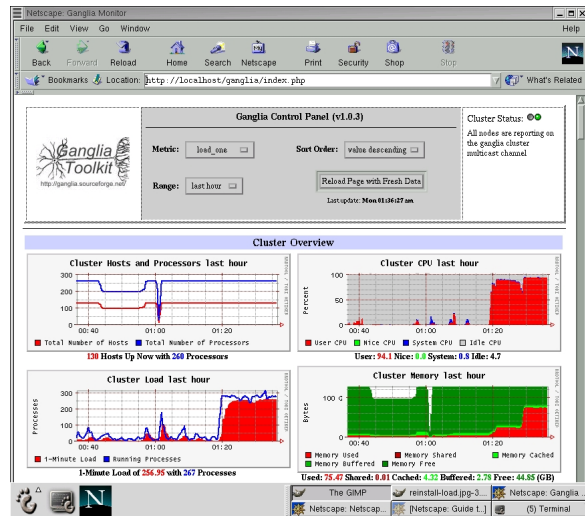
Netscape: Ganglia Monitor

File Edit View Go Window Help

Back Forward Reload Home Search Netscape Print Security Shop Stop

Bookmarks Location: http://localhost/ganglia/index.php What's Related

Ganglia Toolkit
http://ganglia.sourceforge.net/

Ganglia Control Panel (v1.0.3)

Metric: load_one

Sort Order: value descending

Range: last hour

Reload Page with Fresh Data

Last update: Mon 01:36:27 am

Cluster Status:

All nodes are reporting on the ganglia cluster multicast channel

Cluster Overview

Cluster Hosts and Processors last hour

300
200
100
0
00:40 01:00 01:20

Total Number of Hosts Total Number of Processors

130 Hosts Up Now with 260 Processors

Cluster CPU last hour

Percent
100
50
0
00:40 01:00 01:20

User CPU Nice CPU System CPU Idle CPU

User: 94.1 Nice: 0.0 System: 0.8 Idle: 4.7

Cluster Load last hour

Processes
300
200
100
0
00:40 01:00 01:20

1-Minute Load Running Processes

1-Minute Load of 256.95 with 267 Processes

Cluster Memory last hour

Bytes

Memory Used Memory Shared Memory Cached Memory Buffered Memory Free

Used: 75.47 Shared: 0.01 Cached: 4.32 Buffered: 2.78 Free: 44.85 (GB)

The GIMP reinstall-load.jpg-3... Netscape: Ganglia ...
Netscape: Netscap... [Netscape: Guide t...] (5) Terminal